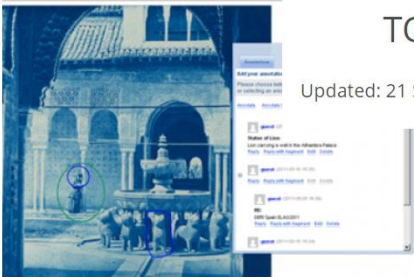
TC

Updated: 21 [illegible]

Annotation

Edit your annotation

Please choose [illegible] or selecting an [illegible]

Annotate Annotate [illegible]

guest

Statue of Lion
Lion carrying a well in the Alhambra Palace

Reply Reply with fragment Edit Delete

guest (2011-06-16 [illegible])

guest (2011-06-16 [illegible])

guest (2011-06-16 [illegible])

RE:
DERI Spain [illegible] 2011

Reply Reply with fragment Edit Delete